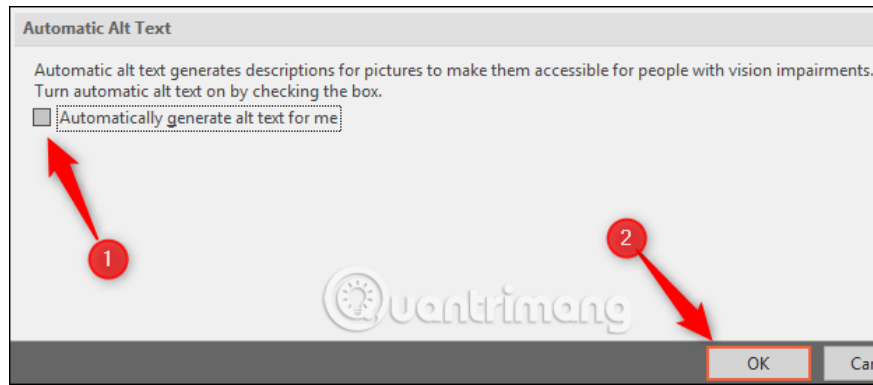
Automatic Alt Text

Automatic alt text generates descriptions for pictures to make them accessible for people with vision impairments.
Turn automatic alt text on by checking the box.

Automatically generate alt text for me

1

2

Quantrimang

OK

Ca